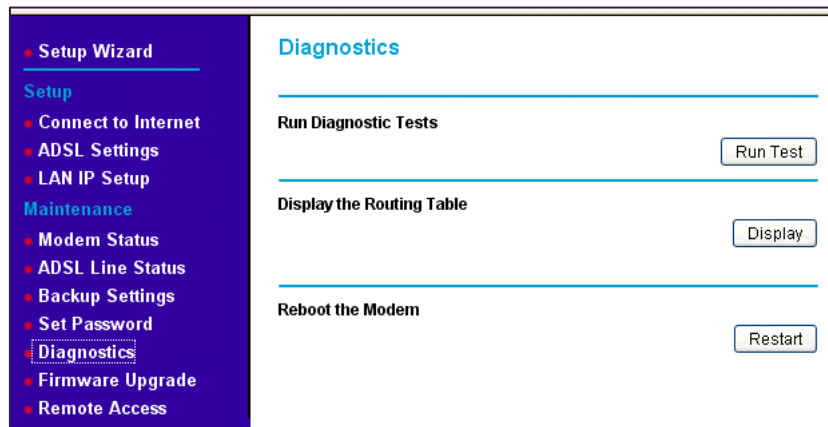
Setup Wizard

Setup

Connect to Internet

ADSL Settings

LAN IP Setup

Maintenance

Modem Status

ADSL Line Status

Backup Settings

Set Password

Diagnostics

Firmware Upgrade

Remote Access

Diagnostics

Run Diagnostic Tests

Run Test

Display the Routing Table

Display

Reboot the Modem

Restart